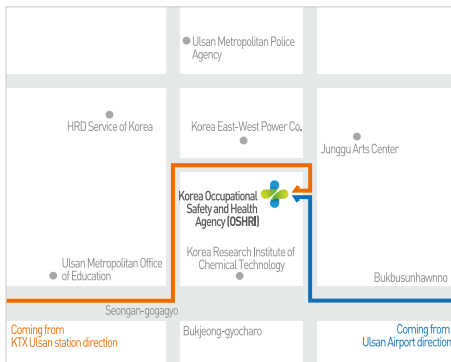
Ulsan Metropolitan Police Agency

HRD Service of Korea

Korea East-West Power Co.

Junggu Arts Center

Korea Occupational Safety and Health Agency (OSHRI)

Korea Research Institute of Chemical Technology

Ulsan Metropolitan Office of Education

Bukbusunhawnno

Seongan-gogagyo

Bukjeong-gyocharo

Coming from KTX Ulsan station direction

Coming from Ulsan Airport direction